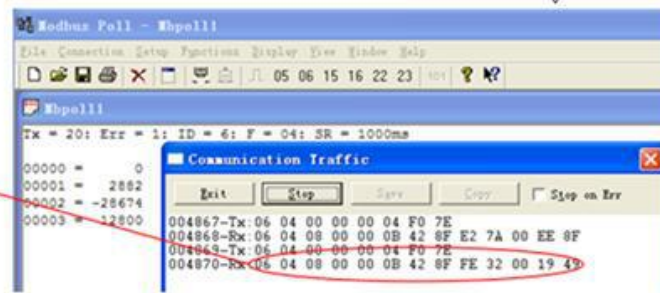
Modbus Poll - Mbpoll1

File Connection Setup Functions Display View Window Help

05 06 15 16 22 23 101

Mbpoll1

Tx = 20: Err = 1: ID = 6: F = 04: SR = 1000ms

00000 = 0
00001 = 2882
00002 = -28674
00003 = 12800

Communication Traffic

Exit Stop Save Copy Stop on Err

004867-Tx:06 04 00 00 00 04 F0 7E
004868-Rx:06 04 08 00 00 0B 42 8F E2 7A 00 EE 8F
004869-Tx:06 04 00 00 00 04 F0 7E
004870-Rx:06 04 08 00 00 0B 42 8F FE 32 00 19 4?